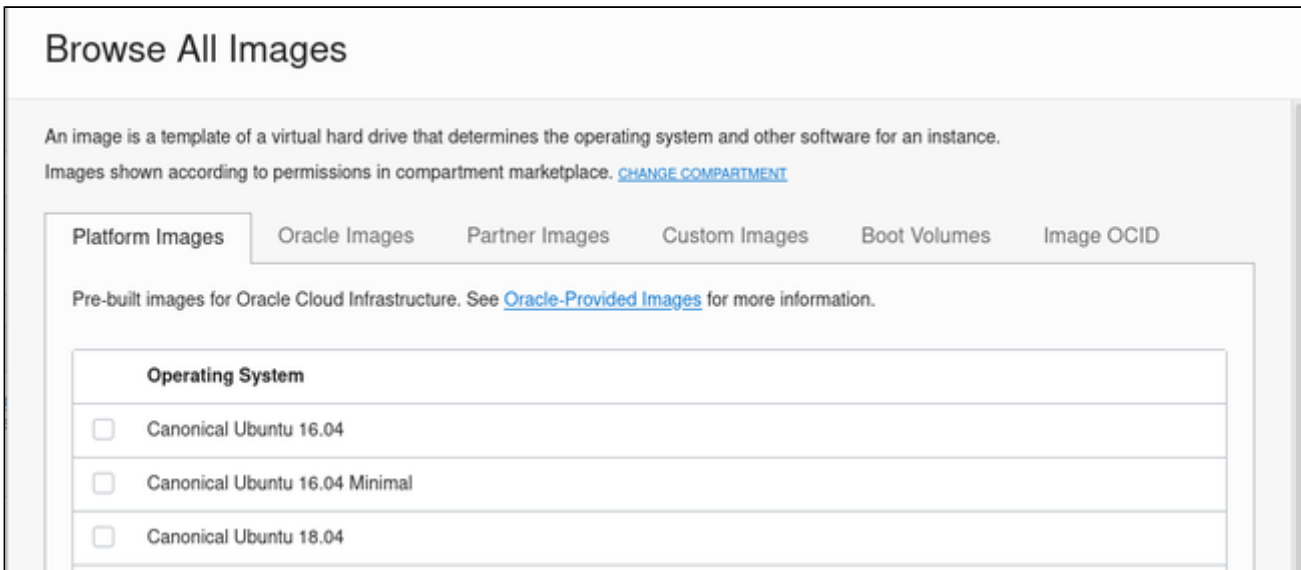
Browse All Images

An image is a template of a virtual hard drive that determines the operating system and other software for an instance.

Images shown according to permissions in compartment marketplace. CHANGE COMPARTMENT

Platform Images | Oracle Images | Partner Images | Custom Images | Boot Volumes | Image OCID

Pre-built images for Oracle Cloud Infrastructure. See Oracle-Provided Images for more information.

| | Operating System |
|---|---|
| | Canonical Ubuntu 16.04 |
| | Canonical Ubuntu 16.04 Minimal |
| | Canonical Ubuntu 18.04 |